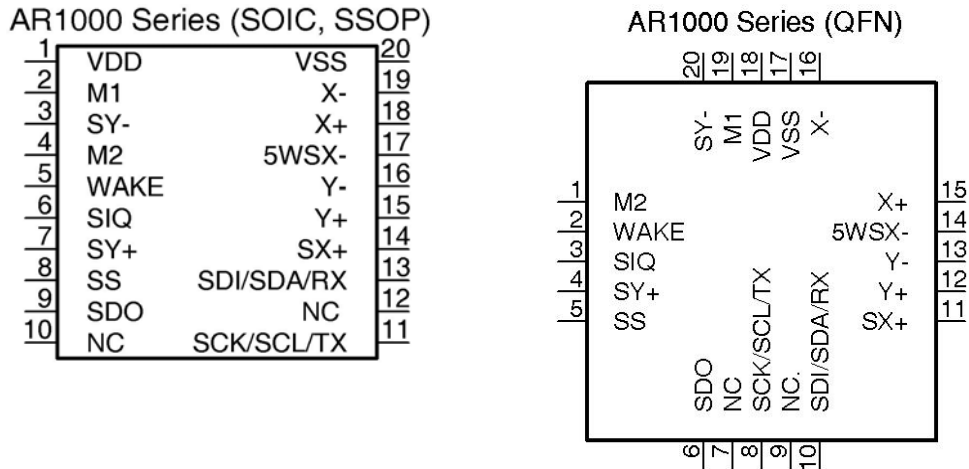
AR1000 Series (SOIC, SSOP)

1 VDD
2 M1
3 SY-
4 M2
5 WAKE
6 SIQ
7 SY+
8 SS
9 SDO
10 NC

VSS 20
X- 19
X+ 18
5WSX- 17
Y- 16
Y+ 15
SX+ 14
SDI/SDA/RX 13
NC 12
SCK/SCL/TX 11

AR1000 Series (QFN)

20 SY-
19 M1
18 VDD
17 VSS
16 X-

1 M2
2 WAKE
3 SIQ
4 SY+
5 SS

X+ 15
5WSX- 14
Y- 13
Y+ 12
SX+ 11

SDO 6
NC 7
SCK/SCL/TX 8
NC. 9
SDI/SDA/RX 10